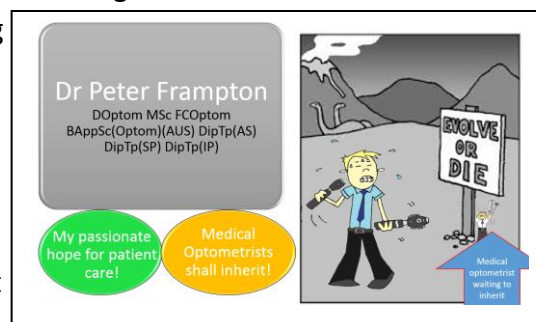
Dr Peter Frampton
DOptom MSc FCOptom
BAppSc(Optom)(AUS) DipTp(AS)
DipTp(SP) DipTp(IP)

My passionate hope for patient care!

Medical Optometrists shall inherit!

EVOLVE OR DIE

Medical optometrist waiting to inherit